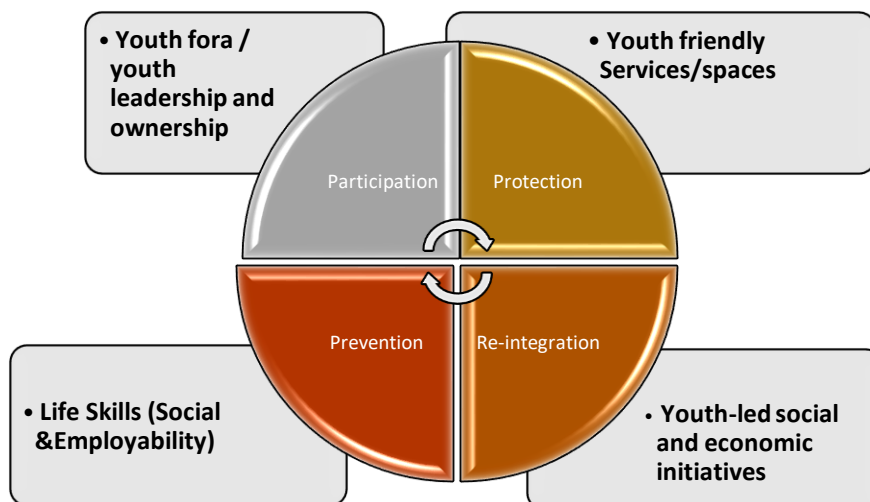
• Youth fora / youth leadership and ownership

• Youth friendly Services/spaces

Participation

Protection

Prevention

Re-integration

• Life Skills (Social &Employability)

• Youth-led social and economic initiatives